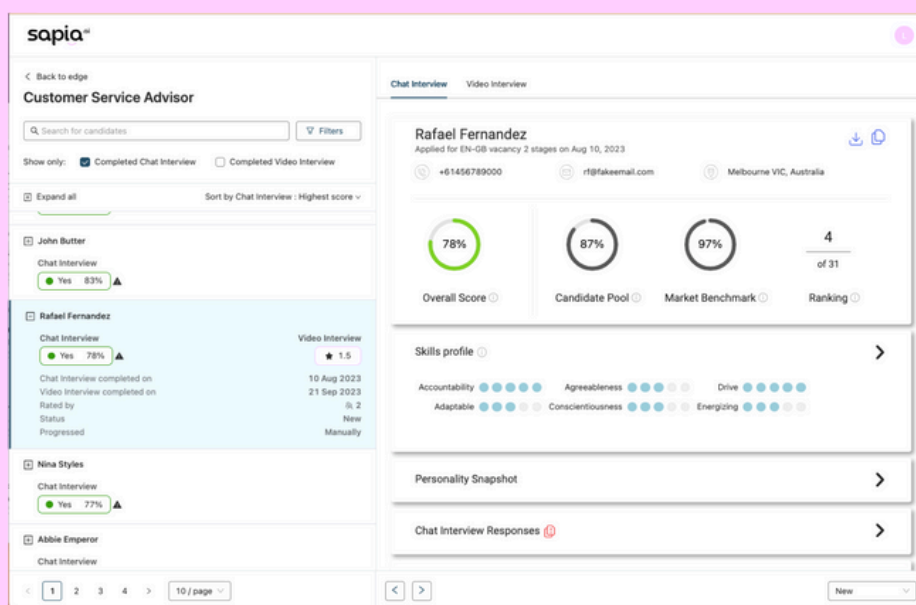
sapia.ai

< Back to edge
Customer Service Advisor

Search for candidates
Filters

Show only: Completed Chat Interview Completed Video Interview

Expand all
Sort by Chat Interview : Highest score

John Butter
Chat Interview
Yes 83%

Rafael Fernandez
Chat Interview
Video Interview
Yes 78%
★ 1.5
Chat Interview completed on 10 Aug 2023
Video Interview completed on 21 Sep 2023
Rated by 2
Status New
Progressed Manually

Nina Styles
Chat Interview
Yes 77%

Abbie Emperor
Chat Interview

< 1 2 3 4 > 10 / page

Chat Interview
Video Interview

Rafael Fernandez
Applied for EN-GB vacancy 2 stages on Aug 10, 2023

+61456789000
rf@fakeemail.com
Melbourne VIC, Australia

78%
Overall Score
87%
Candidate Pool
97%
Market Benchmark
4
of 31
Ranking

Skills profile
Accountability
Agreeableness
Drive
Adaptable
Conscientiousness
Energizing

Personality Snapshot

Chat Interview Responses

< >
New